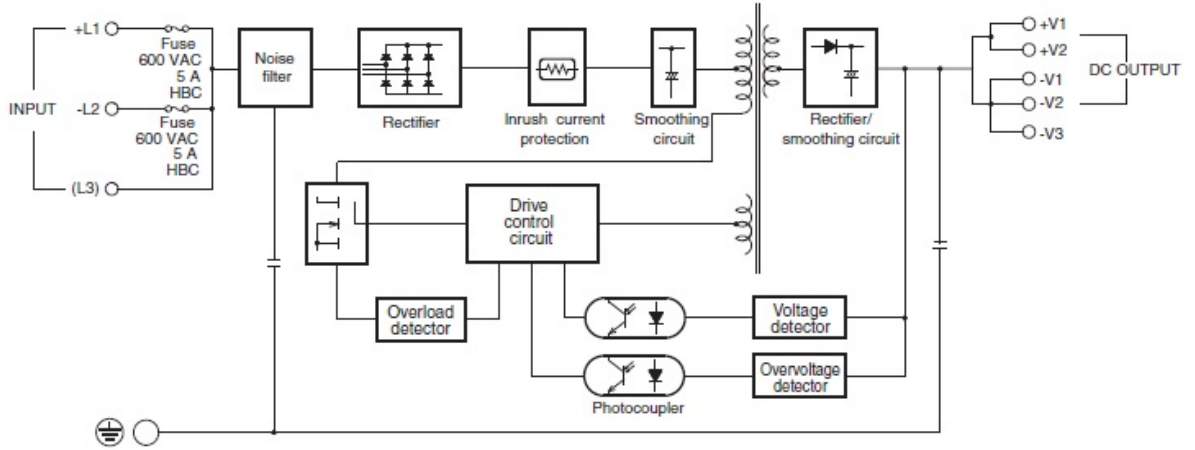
+L1

Fuse 600 VAC 5 A HBC

INPUT

-L2

Fuse 600 VAC 5 A HBC

(L3)

Noise filter

Rectifier

Inrush current protection

Smoothing circuit

Rectifier/ smoothing circuit

+V1

+V2

-V1

-V2

-V3

DC OUTPUT

Drive control circuit

Overload detector

Voltage detector

Overvoltage detector

Photocoupler